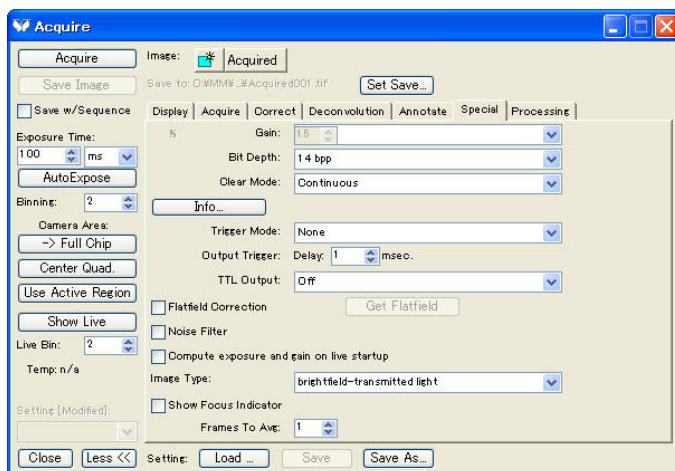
Acquire

Acquire
Save Image
Save w/Sequence
Exposure Time:
100 ms
AutoExpose
Binning: 2
Camera Area:
-> Full Chip
Center Quad.
Use Active Region
Show Live
Live Bin: 2
Temp: n/a
Setting [Modified]:
Close
Less <<

Image: Acquired
Save to: C:¥MM¥...¥Acquired001.tif
Set Save...

Display | Acquire | Correct | Deconvolution | Annotate | Special | Processing

Gain: 15
Bit Depth: 14 bpp
Clear Mode: Continuous
Info...
Trigger Mode: None
Output Trigger: Delay: 1 msec.
TTL Output: Off
Flatfield Correction
Get Flatfield
Noise Filter
Compute exposure and gain on live startup
Image Type: brightfield-transmitted light
Show Focus Indicator
Frames To Avg: 1

Setting: Load ... Save Save As...